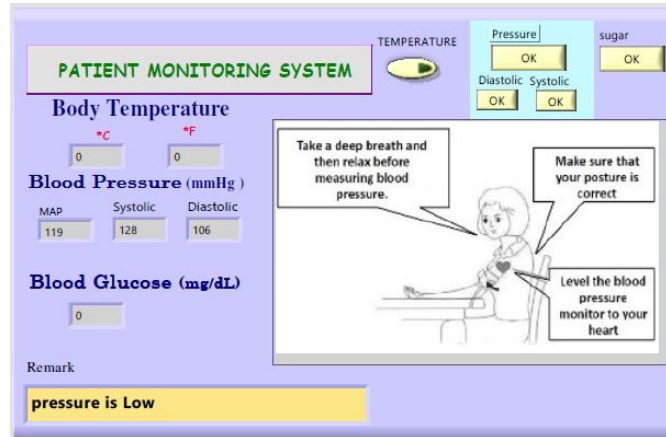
PATIENT MONITORING SYSTEM

TEMPERATURE

Pressure
OK
Diastolic Systolic
OK OK

sugar
OK

Body Temperature

*C *F
0 0

Blood Pressure (mmHg )

MAP Systolic Diastolic
119 128 106

Blood Glucose (mg/dL)

0

Take a deep breath and then relax before measuring blood pressure.

Make sure that your posture is correct

Level the blood pressure monitor to your heart

Remark

pressure is Low